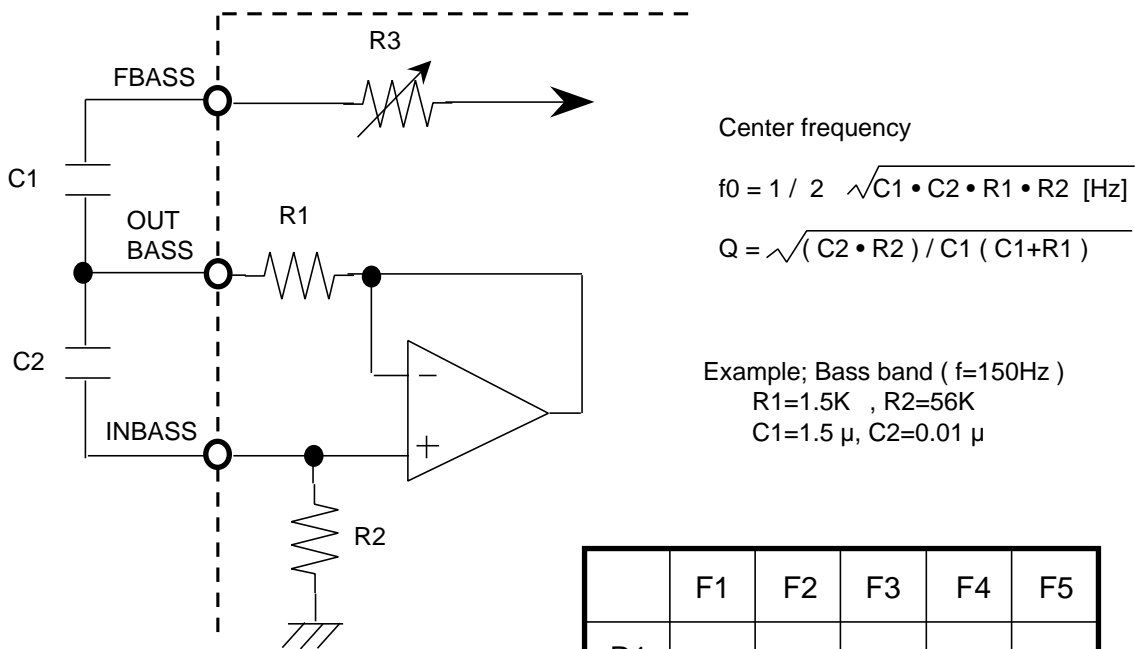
R3

FBASS

C1

OUT BASS

R1

C2

INBASS

R2

Center frequency

$f0 = 1 / 2 \sqrt{C1 \cdot C2 \cdot R1 \cdot R2}$ [Hz]

$Q = \sqrt{(C2 \cdot R2) / C1 (C1+R1)}$

Example; Bass band ( f=150Hz )
R1=1.5K , R2=56K
C1=1.5 μ, C2=0.01 μ

| | F1 | F2 | F3 | F4 | F5 |
|---|---|---|---|---|---|
| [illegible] | | | | | |